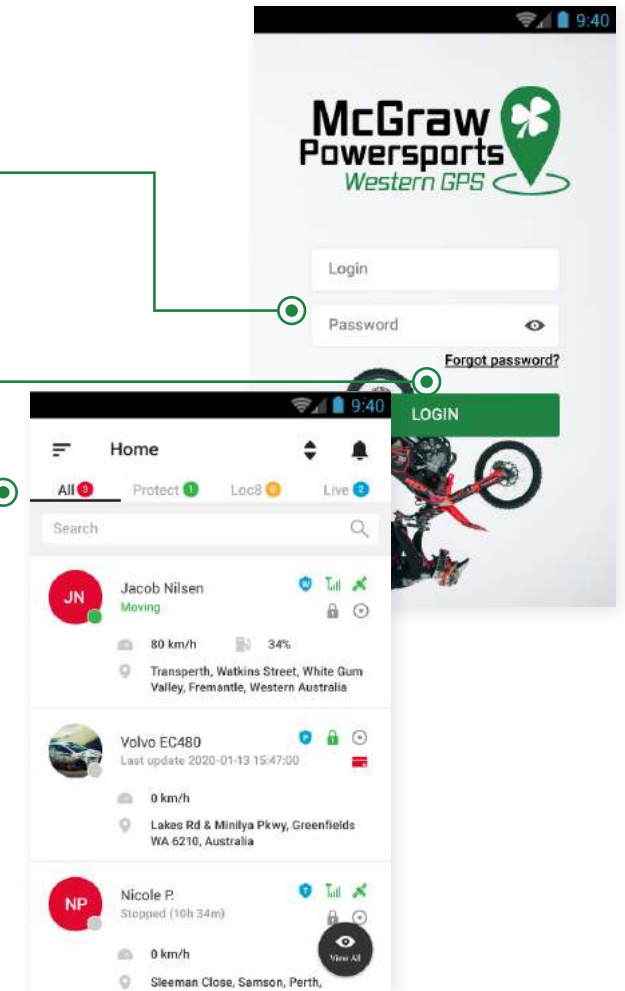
9:40

McGraw Powersports Western GPS

Login

Password

Forgot password?

LOGIN

9:40

Home

All 3 Protect 1 Loc8 0 Live 2

Search

JN
Jacob Nilsen
Moving
80 km/h 34%
Transperth, Watkins Street, White Gum Valley, Fremantle, Western Australia

Volvo EC480
Last update 2020-01-13 15:47:00
0 km/h
Lakes Rd & Minilya Pkwy, Greenfields WA 6210, Australia

NP
Nicole P.
Stopped (10h 34m)
0 km/h
Sleeman Close, Samson, Perth,

View All